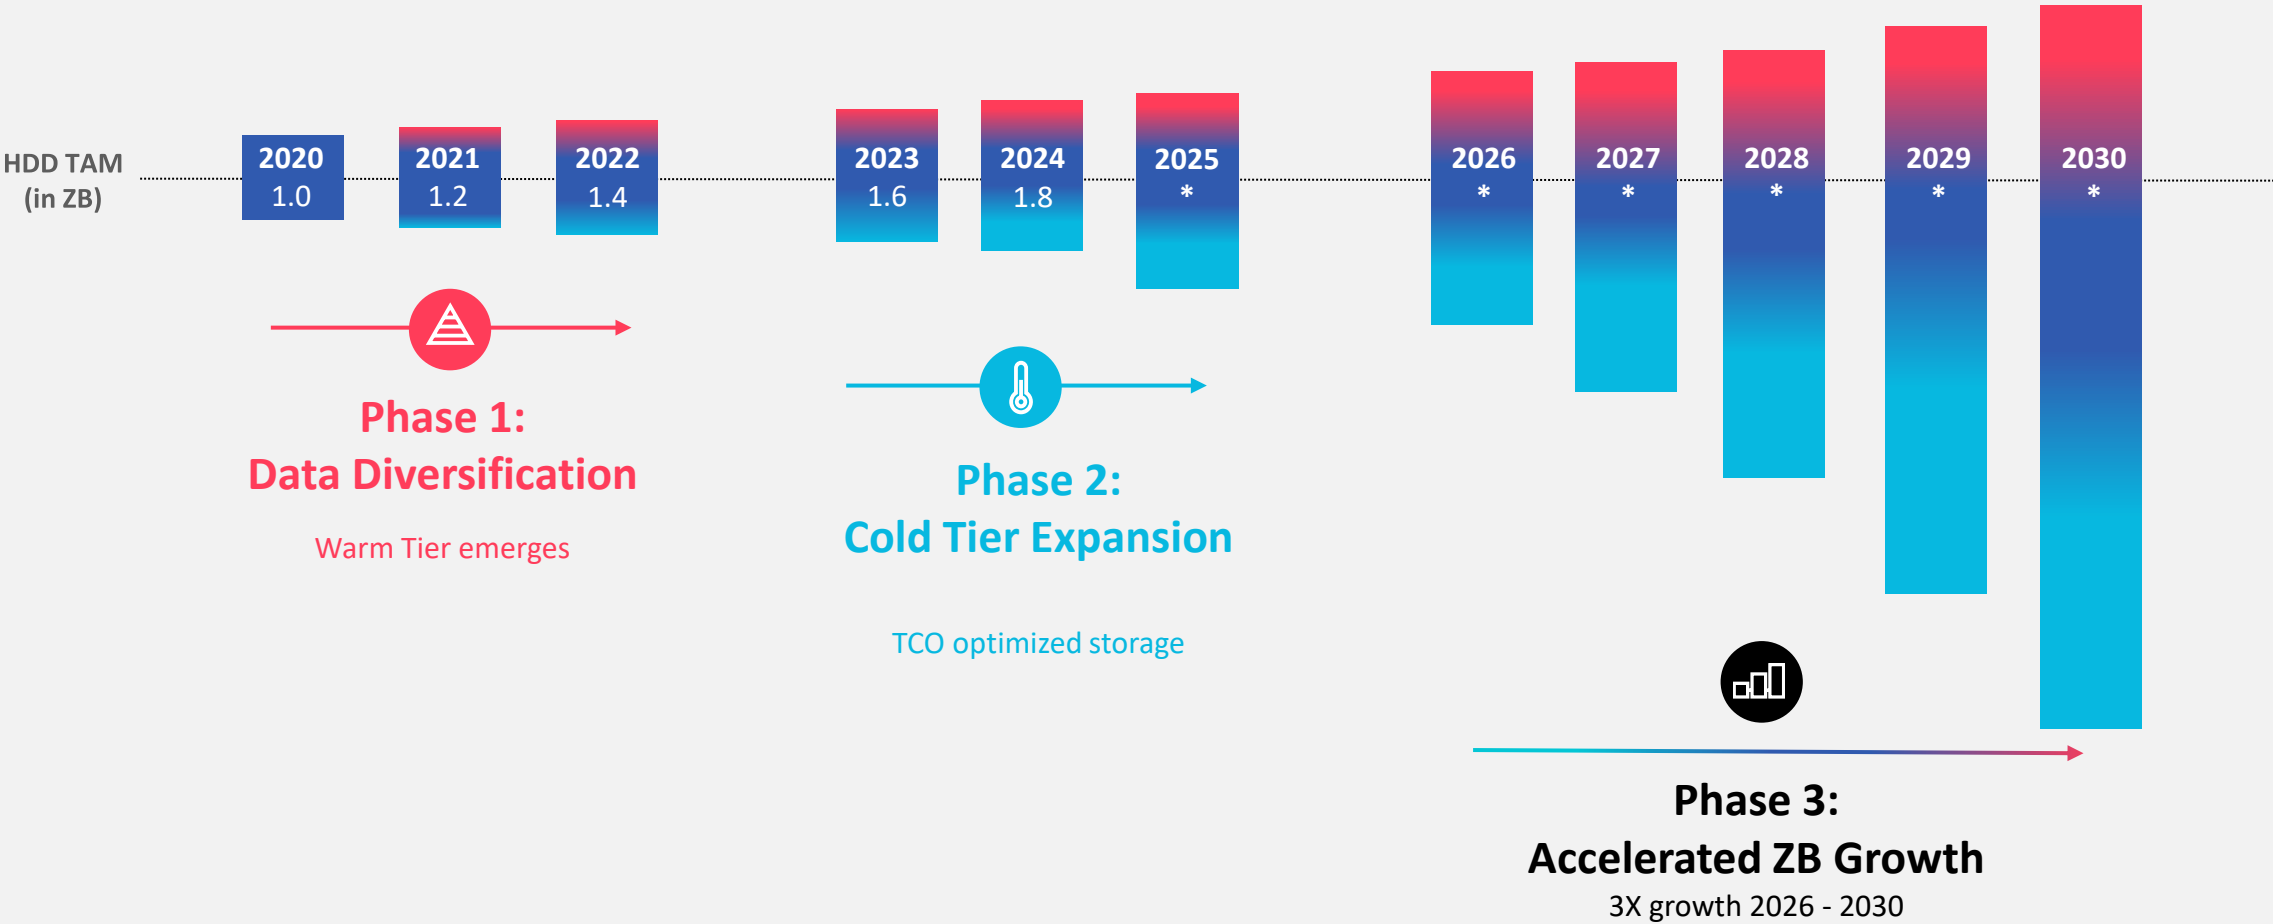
HDD TAM
(in ZB)

2020
1.0

2021
1.2

2022
1.4

2023
1.6

2024
1.8

2025
*

2026
*

2027
*

2028
*

2029
*

2030
*

Phase 1:
Data Diversification

Warm Tier emerges

Phase 2:
Cold Tier Expansion

TCO optimized storage

Phase 3:
Accelerated ZB Growth
3X growth 2026 - 2030